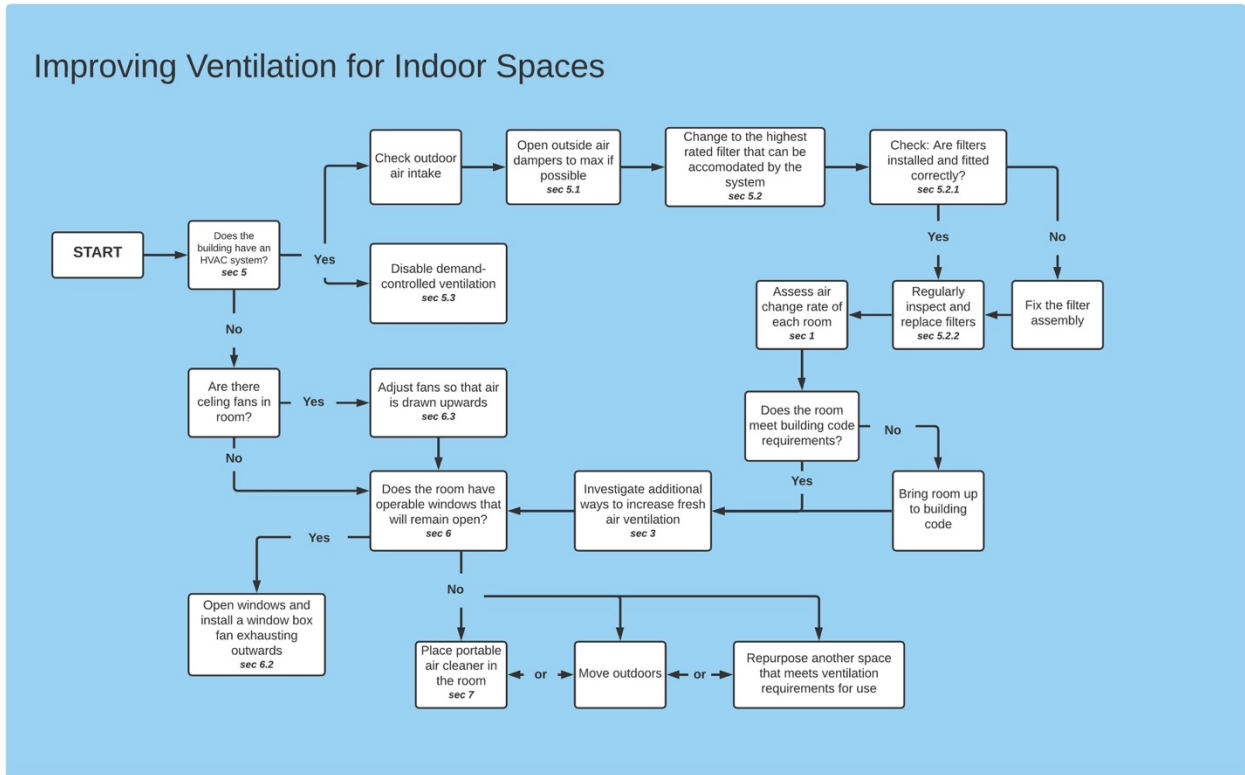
Improving Ventilation for Indoor Spaces

START

Does the building have an HVAC system?
sec 5

Yes

Check outdoor air intake

Open outside air dampers to max if possible
sec 5.1

Change to the highest rated filter that can be accomodated by the system
sec 5.2

Check: Are filters installed and fitted correctly?
sec 5.2.1

Yes

No

Disable demand-controlled ventilation
sec 5.3

Fix the filter assembly

Regularly inspect and replace filters
sec 5.2.2

Assess air change rate of each room
sec 1

Does the room meet building code requirements?

No

Bring room up to building code

Yes

No

Are there celing fans in room?

Yes

Adjust fans so that air is drawn upwards
sec 6.3

No

Does the room have operable windows that will remain open?
sec 6

Investigate additional ways to increase fresh air ventilation
sec 3

Yes

Open windows and install a window box fan exhausting outwards
sec 6.2

No

Place portable air cleaner in the room
sec 7

or

Move outdoors

or

Repurpose another space that meets ventilation requirements for use